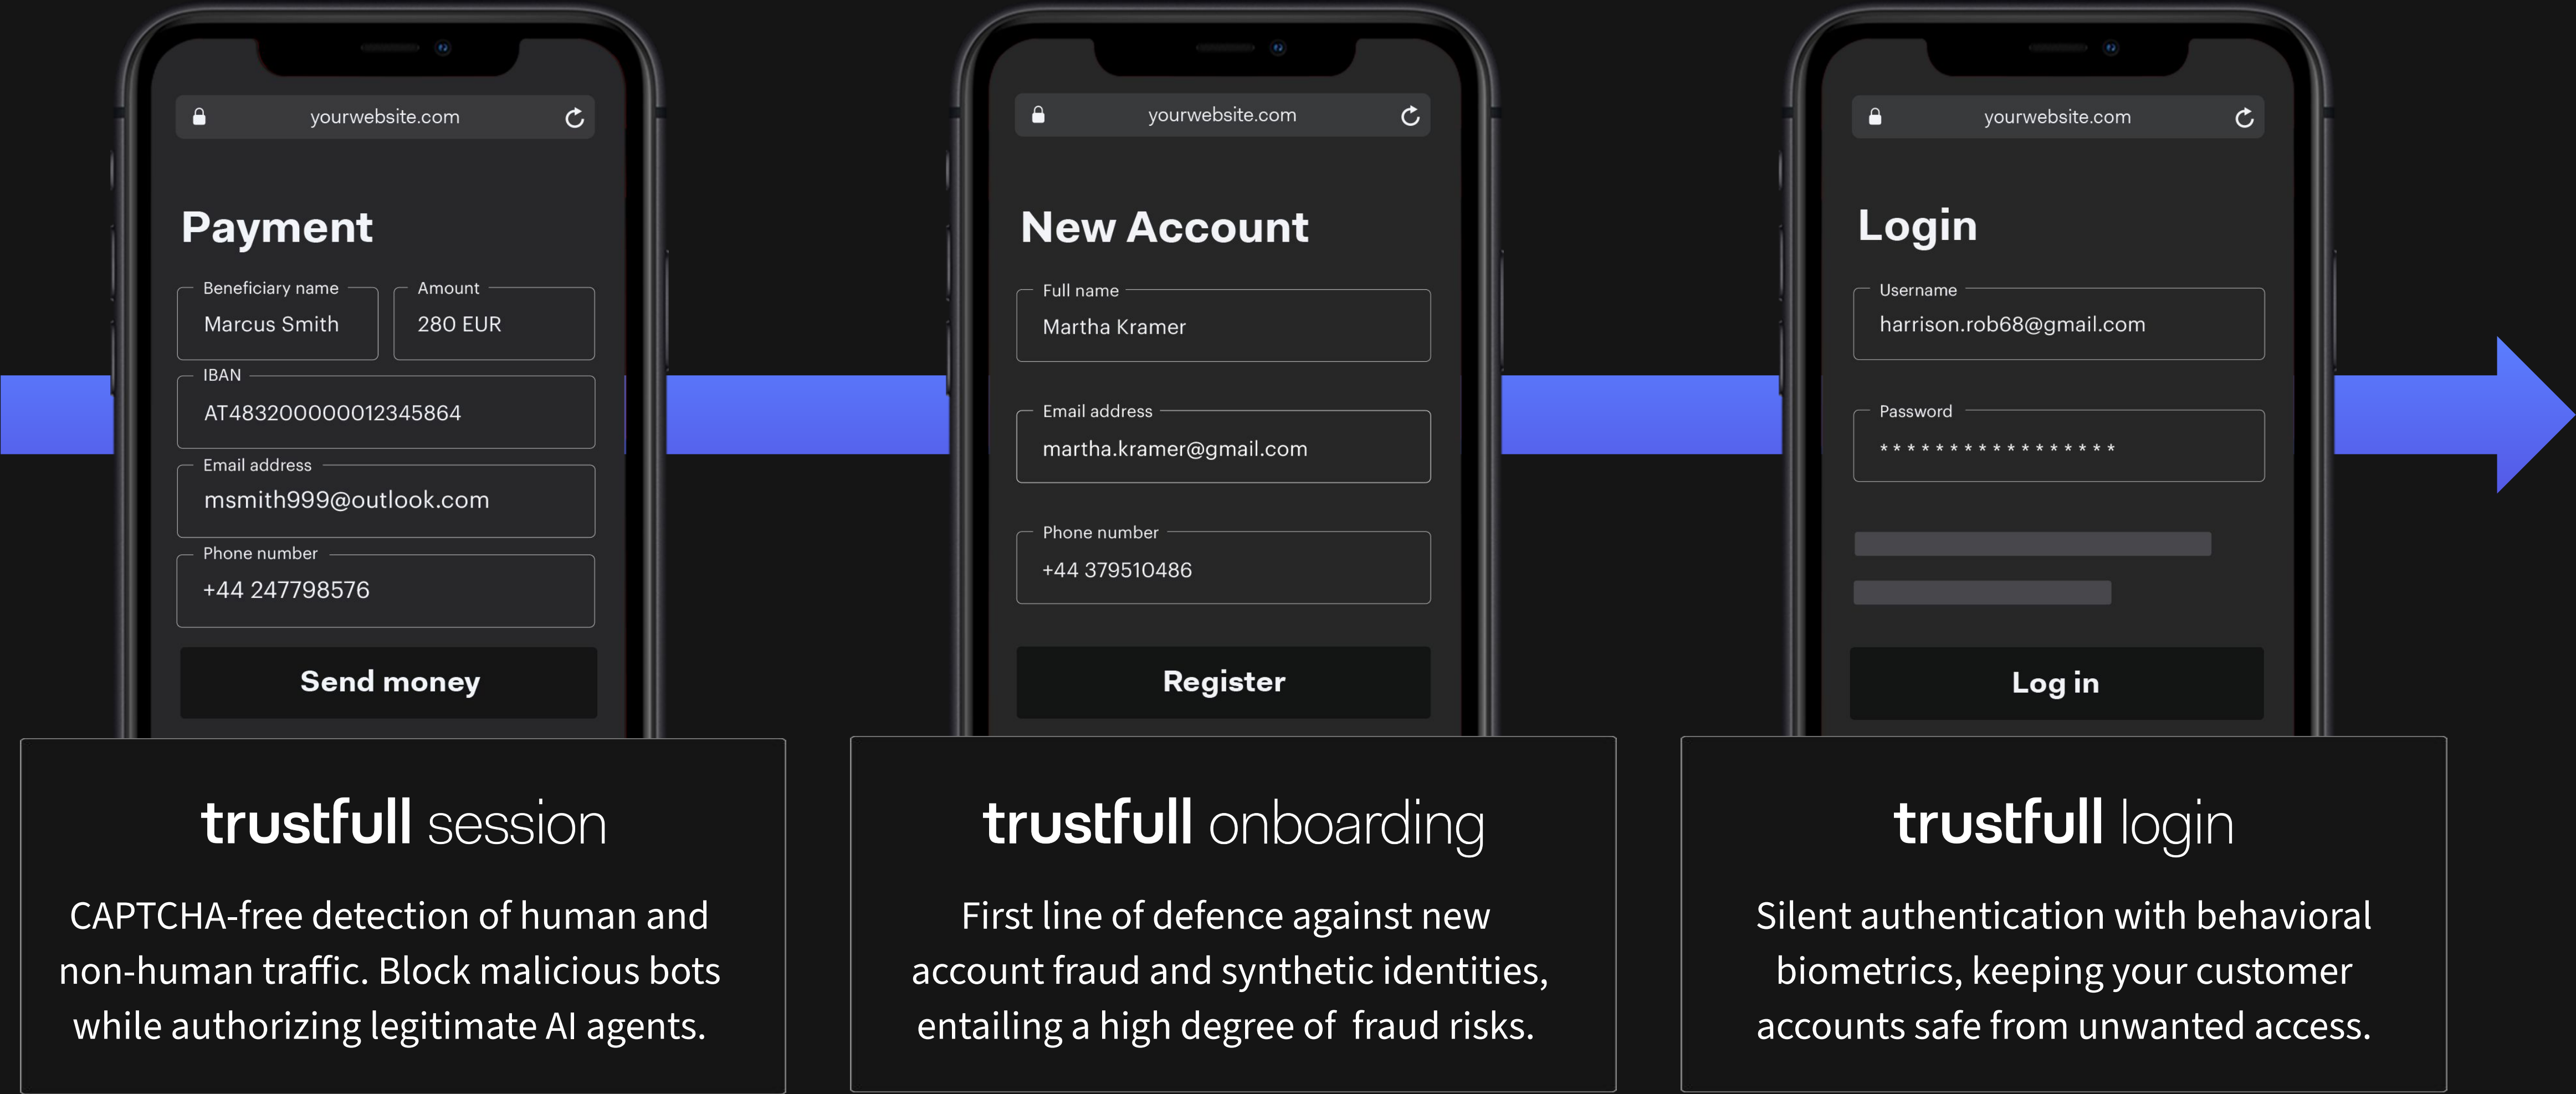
yourwebsite.com

Payment

Beneficiary name
Marcus Smith

Amount
280 EUR

IBAN
AT483200000012345864

Email address
msmith999@outlook.com

Phone number
+44 247798576

Send money

yourwebsite.com

New Account

Full name
Martha Kramer

Email address
martha.kramer@gmail.com

Phone number
+44 379510486

Register

yourwebsite.com

Login

Username
harrison.rob68@gmail.com

Password
****************

Log in

trustfull session

CAPTCHA-free detection of human and non-human traffic. Block malicious bots while authorizing legitimate AI agents.

trustfull onboarding

First line of defence against new account fraud and synthetic identities, entailing a high degree of fraud risks.

trustfull login

Silent authentication with behavioral biometrics, keeping your customer accounts safe from unwanted access.